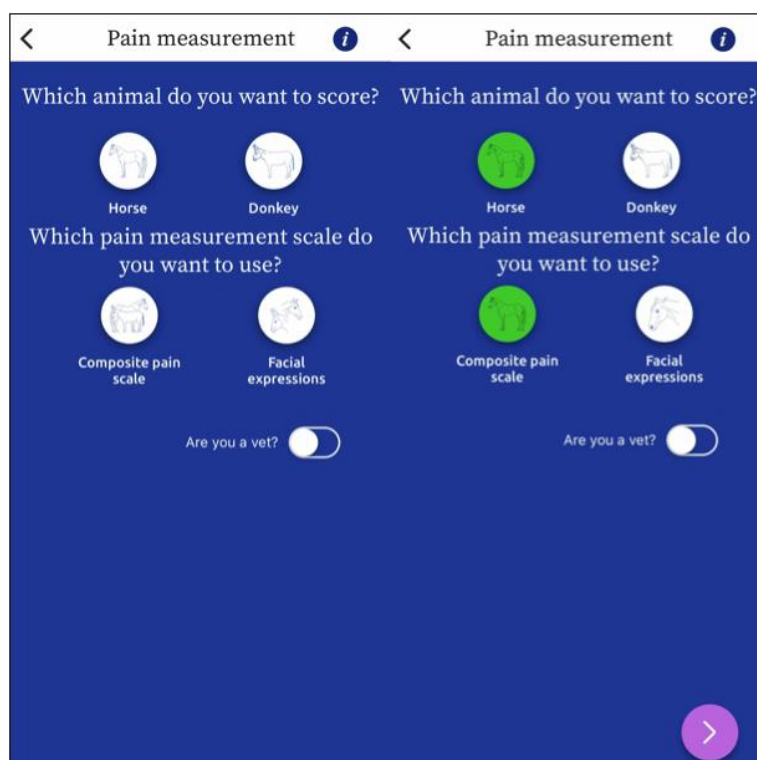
<

Pain measurement

i

Which animal do you want to score?

Horse

Donkey

Which pain measurement scale do you want to use?

Composite pain scale

Facial expressions

Are you a vet?

<

Pain measurement

i

Which animal do you want to score?

Horse

Donkey

Which pain measurement scale do you want to use?

Composite pain scale

Facial expressions

Are you a vet?

>